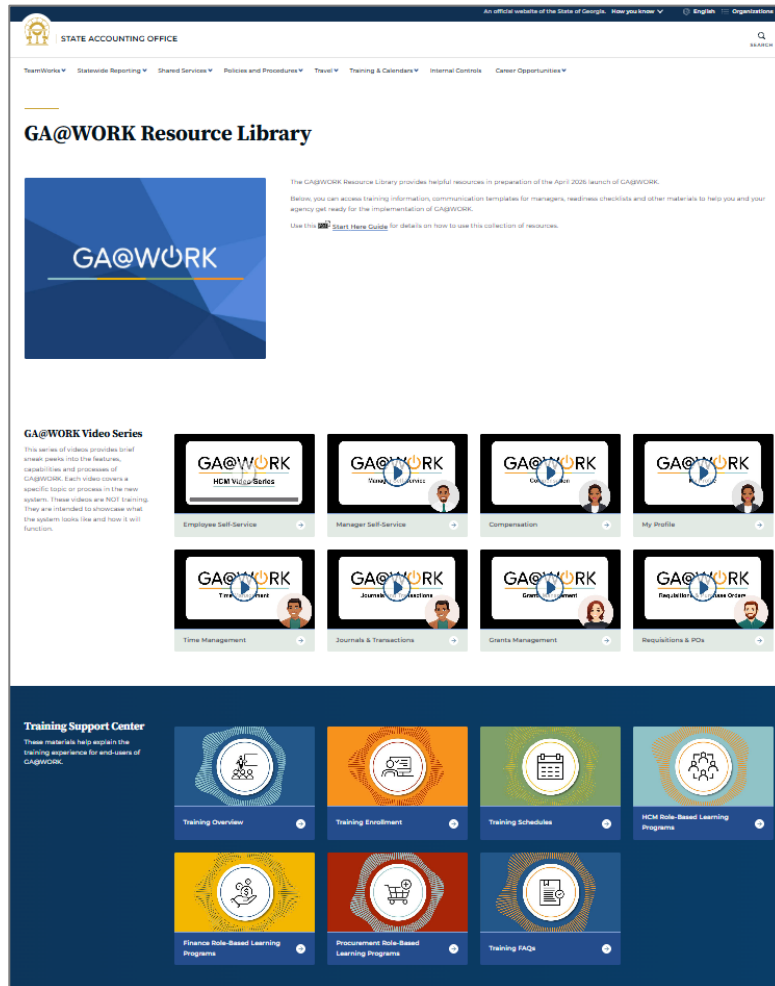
An official website of the State of Georgia. How you know English Organizations

STATE ACCOUNTING OFFICE

SEARCH

TeamWorks Statewide Reporting Shared Services Policies and Procedures Travel Training & Calendars Internal Controls Career Opportunities

GA@WORK Resource Library

GA@WORK

The GA@WORK Resource Library provides helpful resources in preparation of the April 2026 launch of GA@WORK.

Below, you can access training information, communication templates for managers, readiness checklists and other materials to help you and your agency get ready for the implementation of GA@WORK.

Use this Start Here Guide for details on how to use this collection of resources.

GA@WORK Video Series

This series of videos provides brief sneak peeks into the features, capabilities and processes of GA@WORK. Each video covers a specific topic or process in the new system. These videos are NOT training. They are intended to showcase what the system looks like and how it will function.

GA@WORK HCM Video Series
Employee Self-Service

GA@WORK Manager Self-Service
Manager Self-Service

GA@WORK Compensation
Compensation

GA@WORK My Profile
My Profile

GA@WORK Time Management
Time Management

GA@WORK Journals & Transactions
Journals & Transactions

GA@WORK Grants Management
Grants Management

GA@WORK Requisitions & Purchase Orders
Requisitions & POs

Training Support Center

These materials help explain the training experience for end-users of GA@WORK.

Training Overview

Training Enrollment

Training Schedules

HCM Role-Based Learning Programs

Finance Role-Based Learning Programs

Procurement Role-Based Learning Programs

Training FAQs